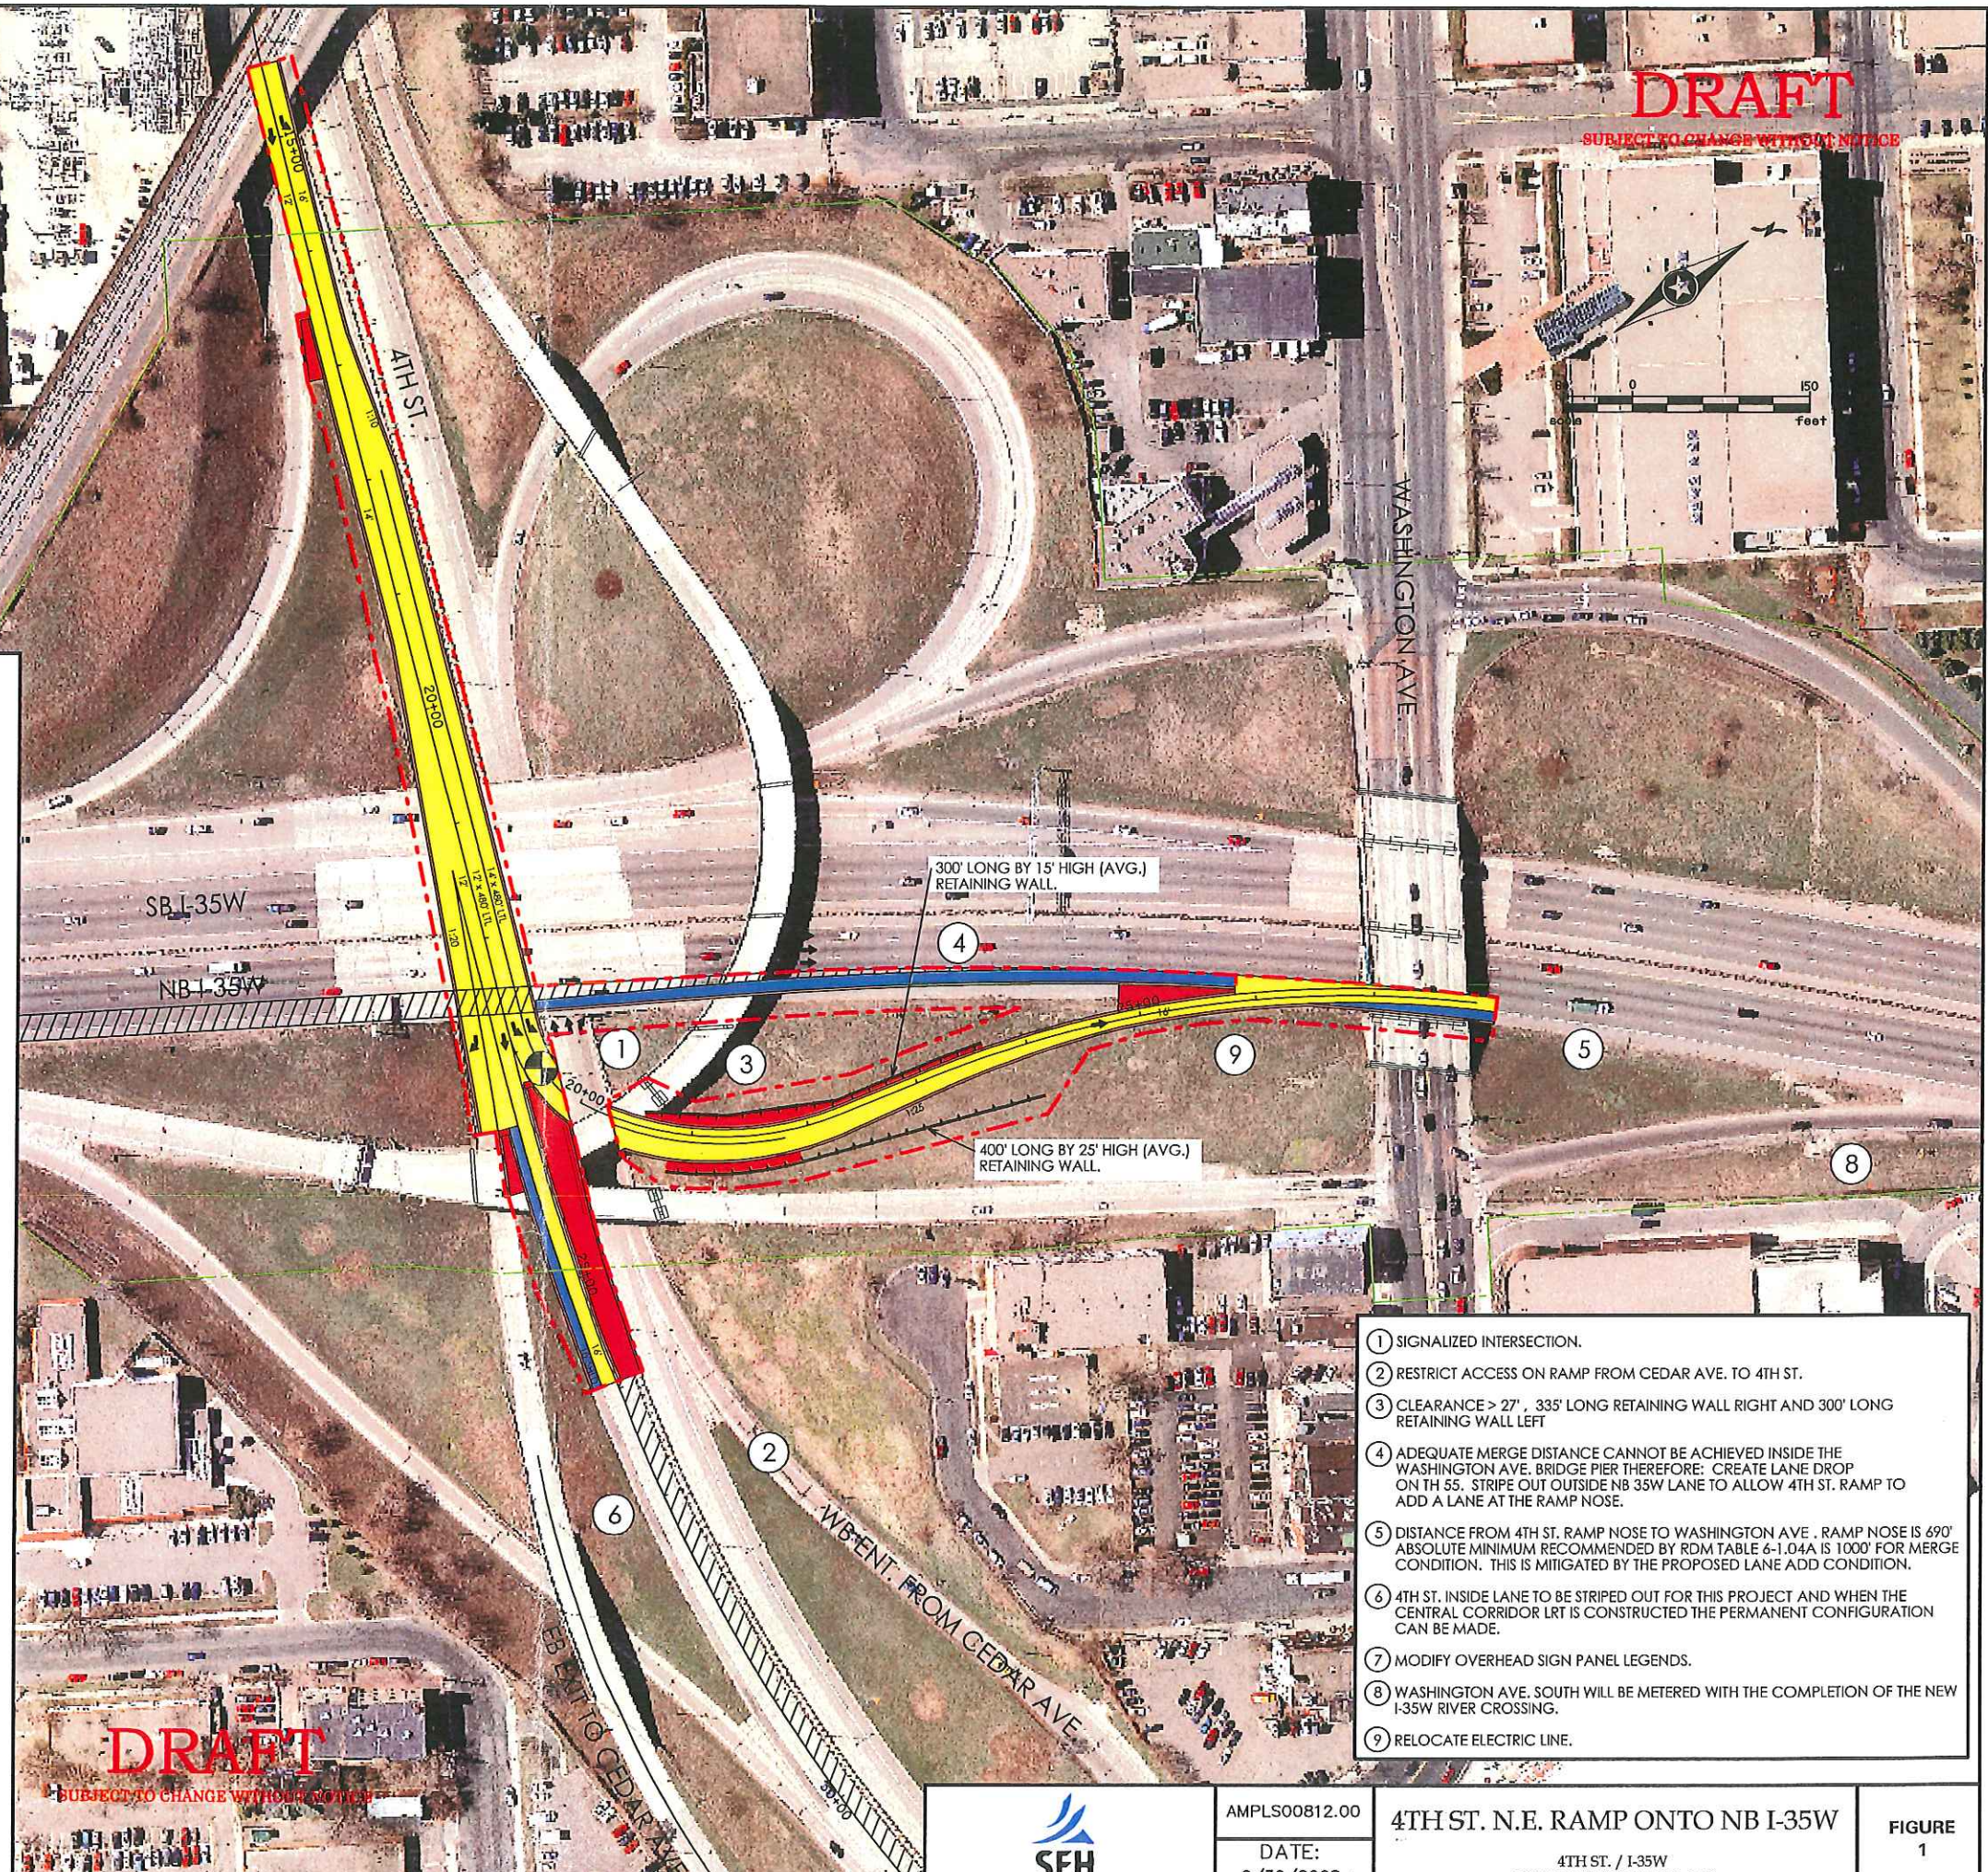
DRAFT
SUBJECT TO CHANGE WITHOUT NOTICE

0 150
Feet

4TH ST.

WASHINGTON AVE

20+00

SB I-35W

NB I-35W

300' LONG BY 15' HIGH (AVG.) RETAINING WALL.

400' LONG BY 25' HIGH (AVG.) RETAINING WALL.

1

2

3

4

5

6

8

9

WB ENT. FROM CEDAR AVE.

EXIT TO CEDAR AVE

1 SIGNALIZED INTERSECTION.

2 RESTRICT ACCESS ON RAMP FROM CEDAR AVE. TO 4TH ST.

3 CLEARANCE > 27', 335' LONG RETAINING WALL RIGHT AND 300' LONG RETAINING WALL LEFT

4 ADEQUATE MERGE DISTANCE CANNOT BE ACHIEVED INSIDE THE WASHINGTON AVE. BRIDGE PIER THEREFORE: CREATE LANE DROP ON TH 55. STRIPE OUT OUTSIDE NB 35W LANE TO ALLOW 4TH ST. RAMP TO ADD A LANE AT THE RAMP NOSE.

5 DISTANCE FROM 4TH ST. RAMP NOSE TO WASHINGTON AVE. RAMP NOSE IS 690' ABSOLUTE MINIMUM RECOMMENDED BY RDM TABLE 6-1.04A IS 1000' FOR MERGE CONDITION. THIS IS MITIGATED BY THE PROPOSED LANE ADD CONDITION.

6 4TH ST. INSIDE LANE TO BE STRIPED OUT FOR THIS PROJECT AND WHEN THE CENTRAL CORRIDOR LRT IS CONSTRUCTED THE PERMANENT CONFIGURATION CAN BE MADE.

7 MODIFY OVERHEAD SIGN PANEL LEGENDS.

8 WASHINGTON AVE. SOUTH WILL BE METERED WITH THE COMPLETION OF THE NEW I-35W RIVER CROSSING.

9 RELOCATE ELECTRIC LINE.

DRAFT
SUBJECT TO CHANGE WITHOUT NOTICE

SEH

AMPLS00812.00

DATE:
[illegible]

4TH ST. N.E. RAMP ONTO NB I-35W

4TH ST. / I-35W

FIGURE
1